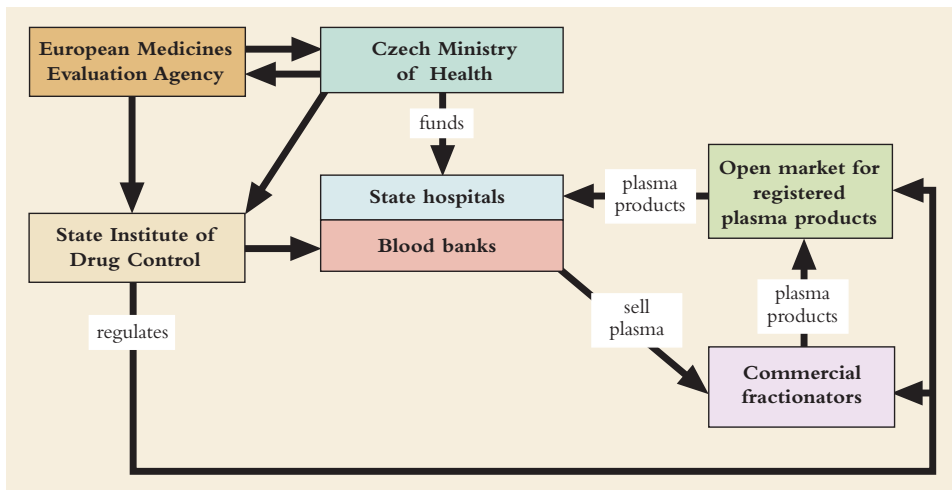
European Medicines Evaluation Agency

Czech Ministry of Health

funds

State hospitals

Blood banks

plasma products

Open market for registered plasma products

State Institute of Drug Control

regulates

sell plasma

plasma products

Commercial fractionators